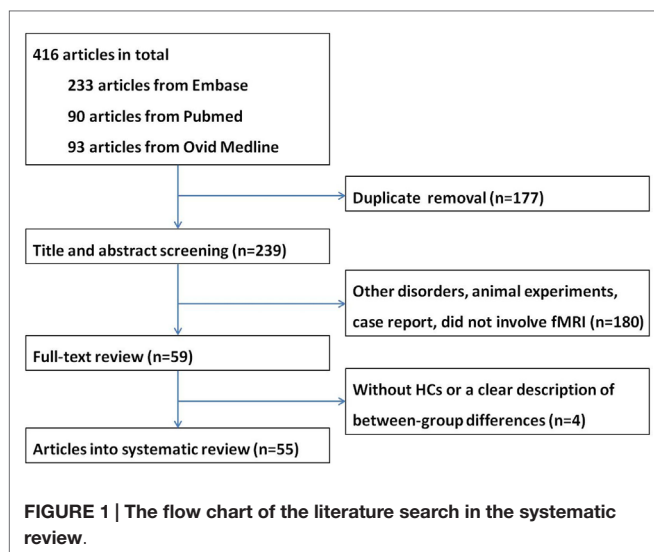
416 articles in total

233 articles from Embase

90 articles from Pubmed

93 articles from Ovid Medline

Duplicate removal (n=177)

Title and abstract screening (n=239)

Other disorders, animal experiments, case report, did not involve fMRI (n=180)

Full-text review (n=59)

Without HCs or a clear description of between-group differences (n=4)

Articles into systematic review (n=55)

FIGURE 1 | The flow chart of the literature search in the systematic review.